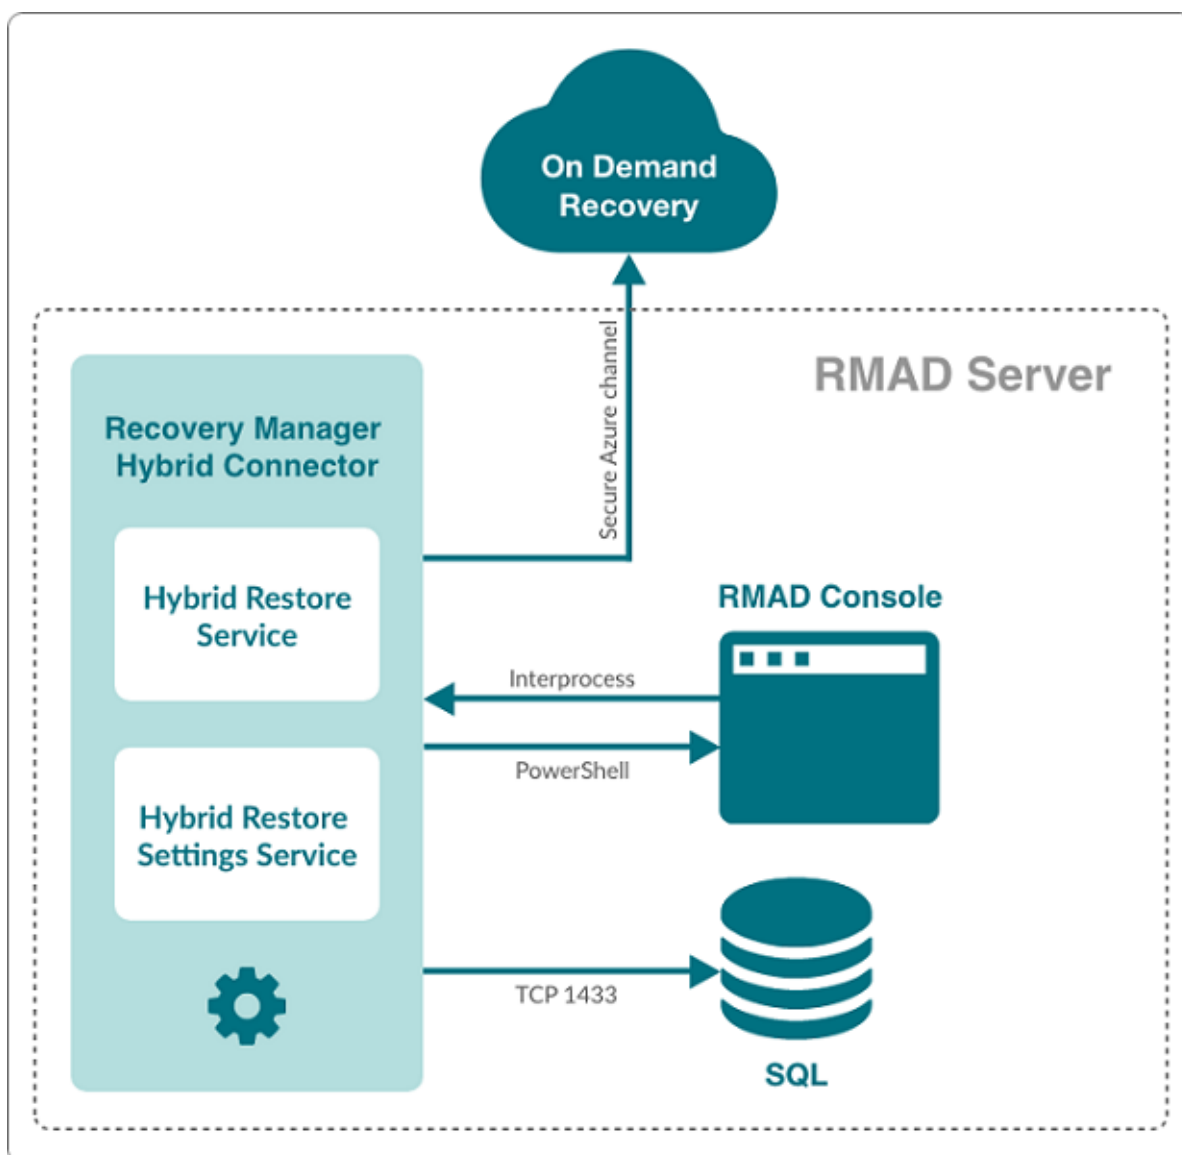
On Demand Recovery

RMAD Server

Recovery Manager Hybrid Connector

Secure Azure channel

Hybrid Restore Service

RMAD Console

Interprocess

PowerShell

Hybrid Restore Settings Service

TCP 1433

SQL